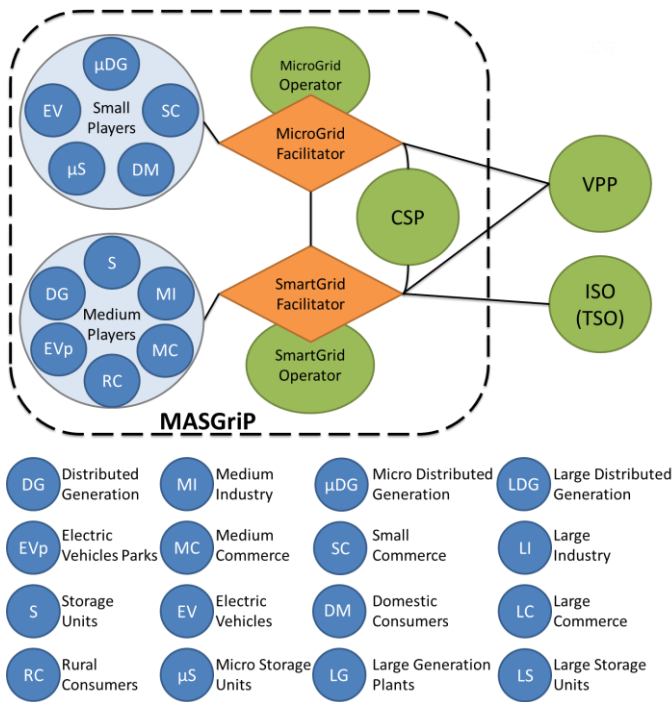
µDG
EV
Small Players
SC
µS
DM

MicroGrid Operator
MicroGrid Facilitator
CSP
VPP

S
DG
Medium Players
MI
EVp
MC
RC

SmartGrid Facilitator
SmartGrid Operator
ISO (TSO)

MASGriP

DG Distributed Generation
MI Medium Industry
µDG Micro Distributed Generation
LDG Large Distributed Generation
EVp Electric Vehicles Parks
MC Medium Commerce
SC Small Commerce
LI Large Industry
S Storage Units
EV Electric Vehicles
DM Domestic Consumers
LC Large Commerce
RC Rural Consumers
µS Micro Storage Units
LG Large Generation Plants
LS Large Storage Units